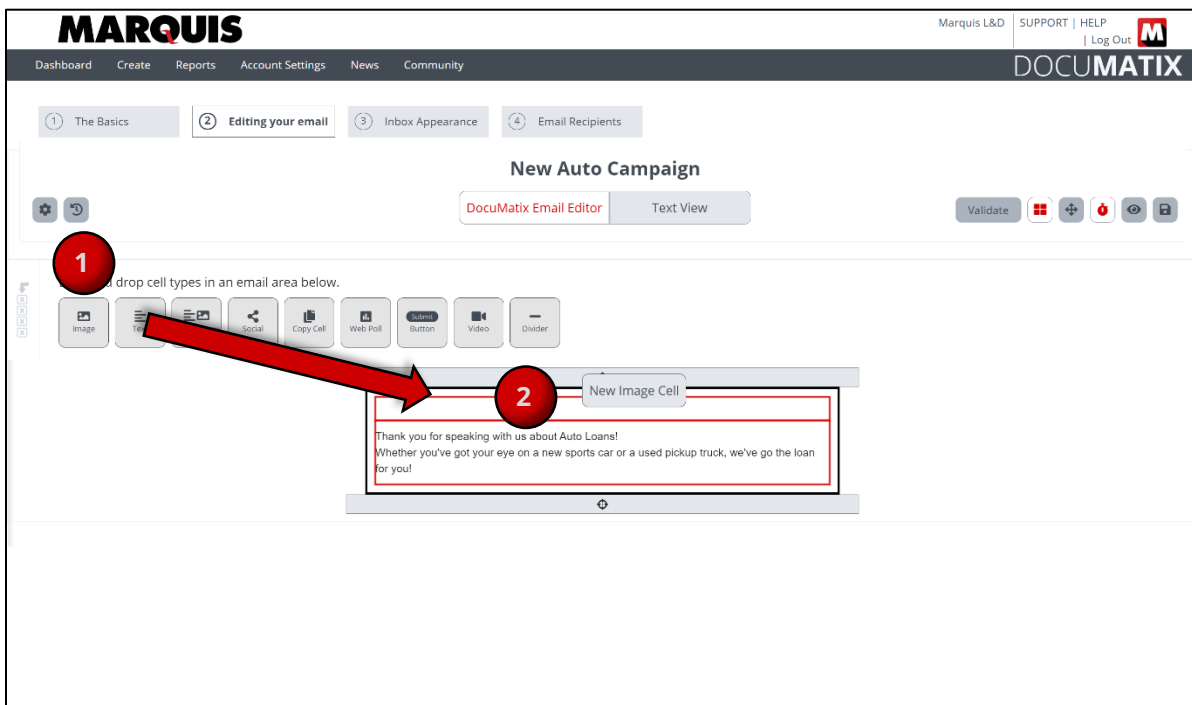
MARQUIS

Marquis L&D | SUPPORT | HELP | Log Out

Dashboard Create Reports Account Settings News Community

DOCUMATIX

1 The Basics
2 Editing your email
3 Inbox Appearance
4 Email Recipients

New Auto Campaign

DocuMatix Email Editor
Text View

Validate

1

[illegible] drop cell types in an email area below.

Image
Te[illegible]
Social
Copy Cell
Web Poll
Submit Button
Video
Divider

2

New Image Cell

Thank you for speaking with us about Auto Loans!
Whether you've got your eye on a new sports car or a used pickup truck, we've go the loan for you!